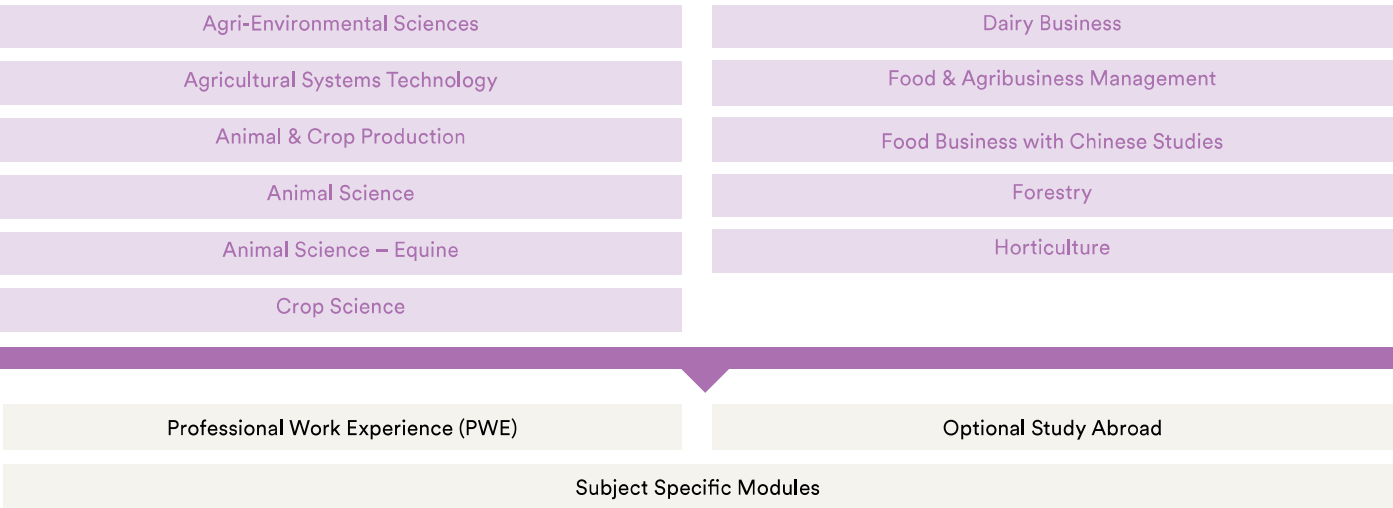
Agri-Environmental Sciences

Agricultural Systems Technology

Animal & Crop Production

Animal Science

Animal Science – Equine

Crop Science

Dairy Business

Food & Agribusiness Management

Food Business with Chinese Studies

Forestry

Horticulture

Professional Work Experience (PWE)

Optional Study Abroad

Subject Specific Modules